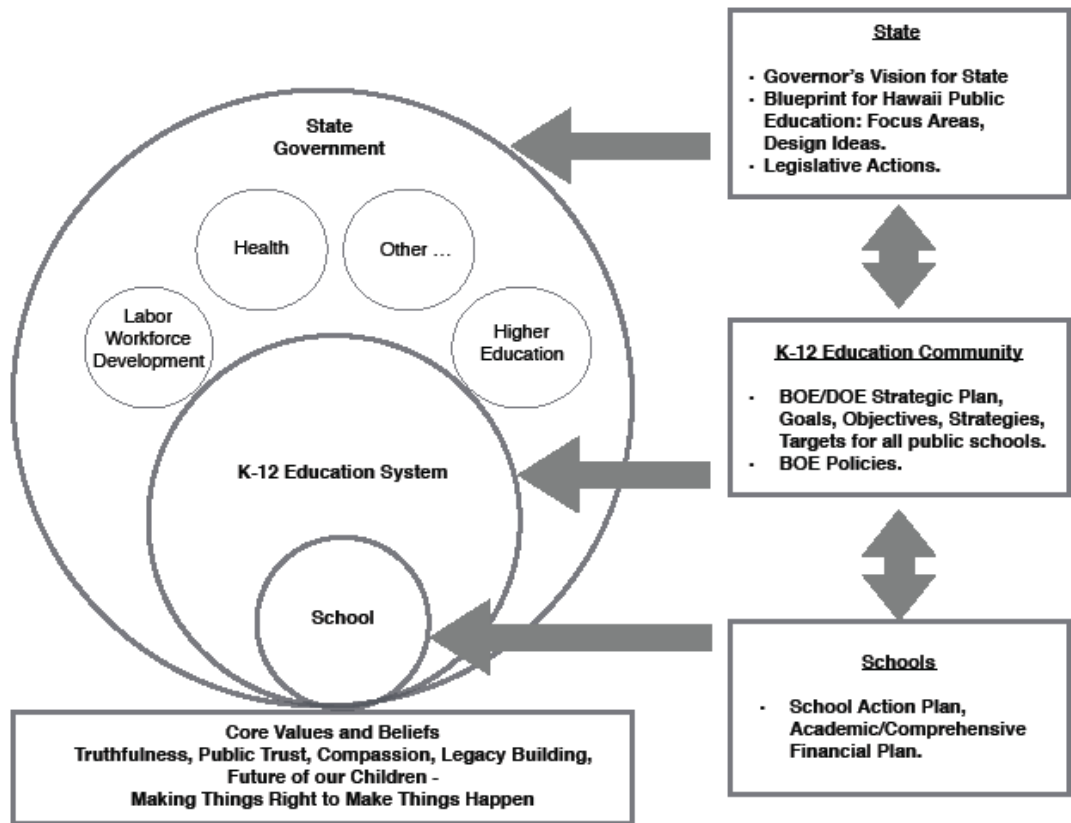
State Government

Health

Other …

Labor Workforce Development

Higher Education

K-12 Education System

School

State

· Governor's Vision for State
· Blueprint for Hawaii Public Education: Focus Areas, Design Ideas.
· Legislative Actions.

K-12 Education Community

· BOE/DOE Strategic Plan, Goals, Objectives, Strategies, Targets for all public schools.
· BOE Policies.

Schools

· School Action Plan, Academic/Comprehensive Financial Plan.

Core Values and Beliefs
Truthfulness, Public Trust, Compassion, Legacy Building, Future of our Children -
Making Things Right to Make Things Happen